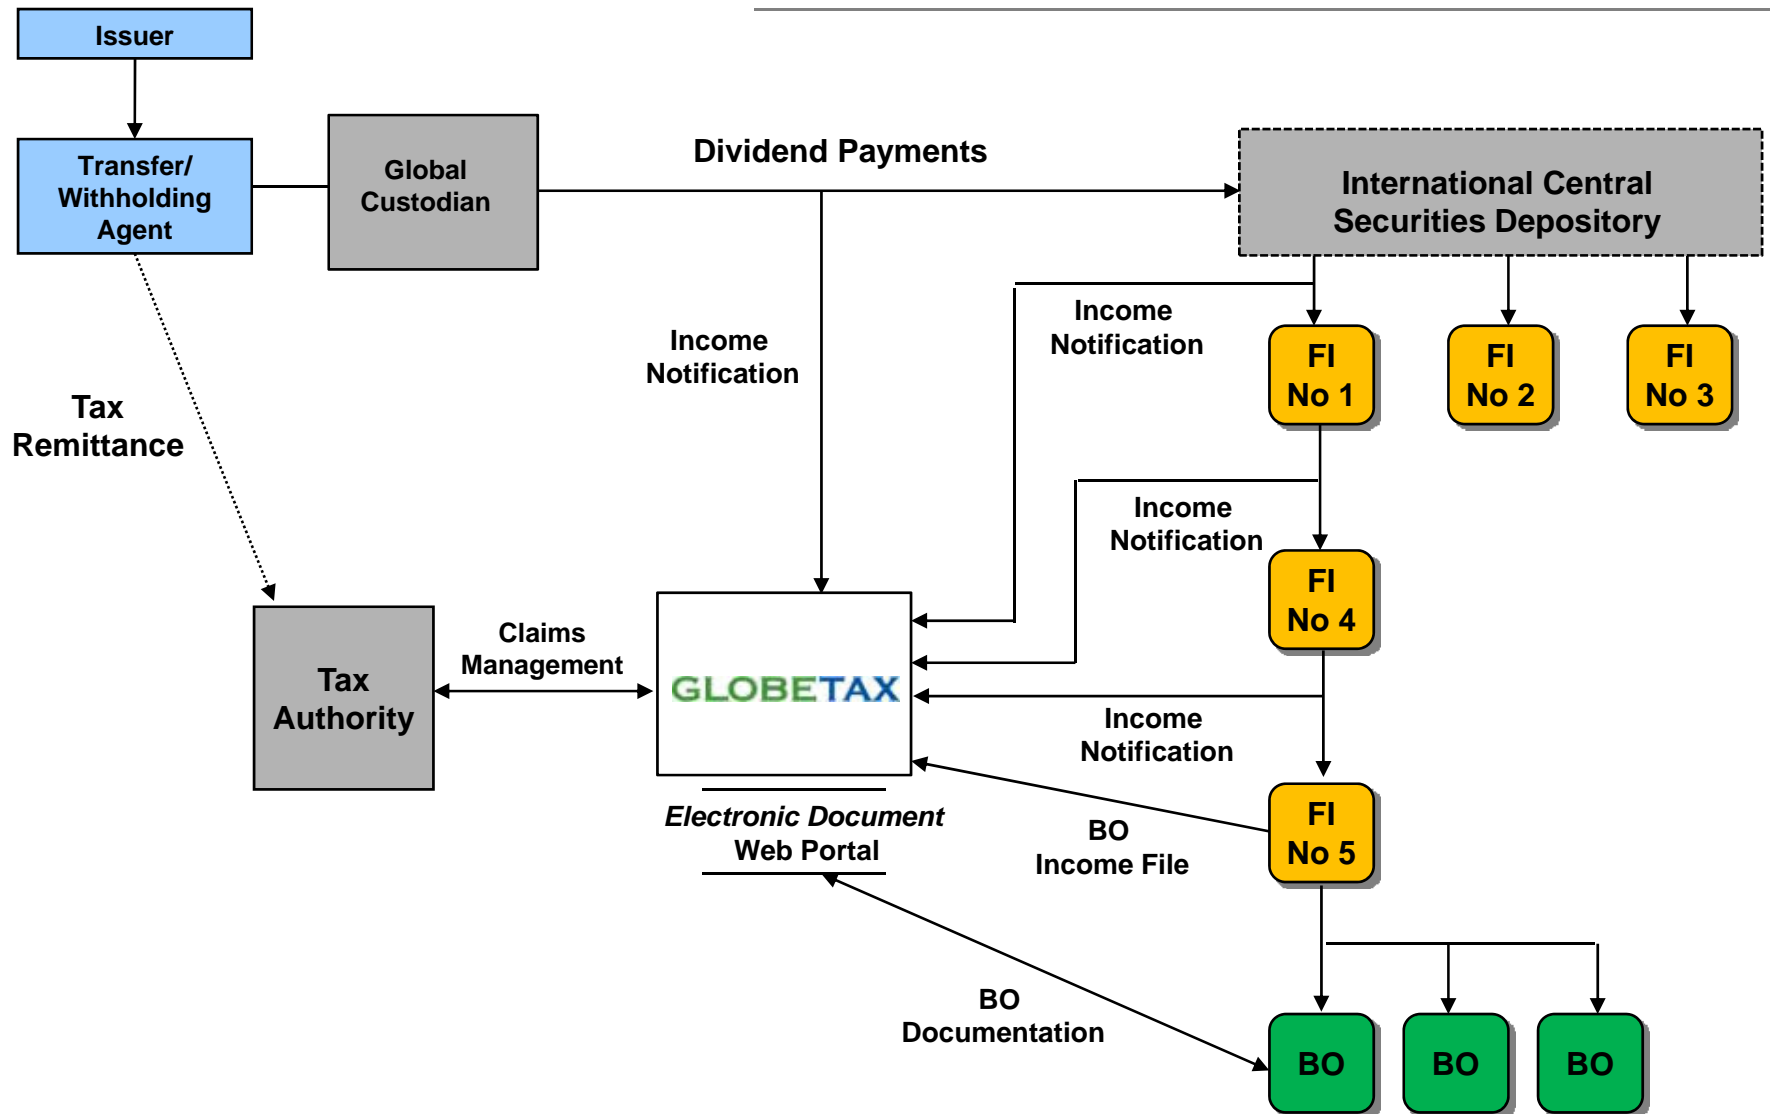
Issuer

Transfer/ Withholding Agent

Global Custodian

Dividend Payments

International Central Securities Depository

Income Notification

Income Notification

FI No 1

FI No 2

FI No 3

Tax Remittance

Income Notification

FI No 4

Claims Management

Tax Authority

GLOBETAX

Income Notification

Electronic Document Web Portal

BO Income File

FI No 5

BO Documentation

BO

BO

BO